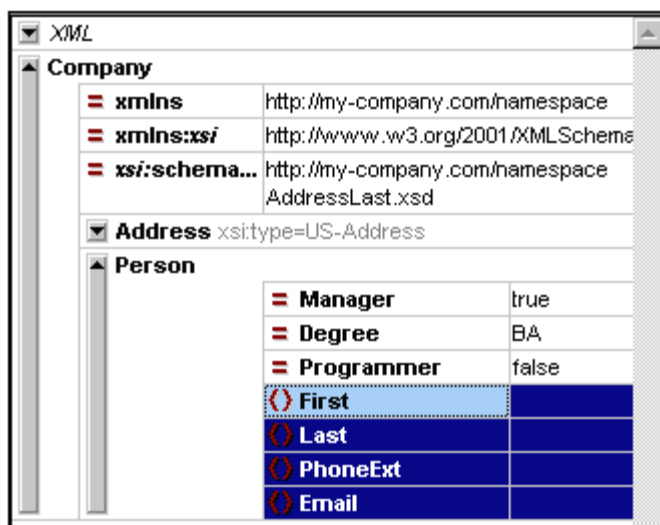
XML

Company

= xmlns | http://my-company.com/namespace

= xmlns:xsi | http://www.w3.org/2001/XMLSchema

= xsi:schema... | http://my-company.com/namespace AddressLast.xsd

Address xsi:type=US-Address

Person

| | |
|---|---|
| = Manager | true |
| = Degree | BA |
| = Programmer | false |
| () First | |
| () Last | |
| () PhoneExt | |
| () Email | |